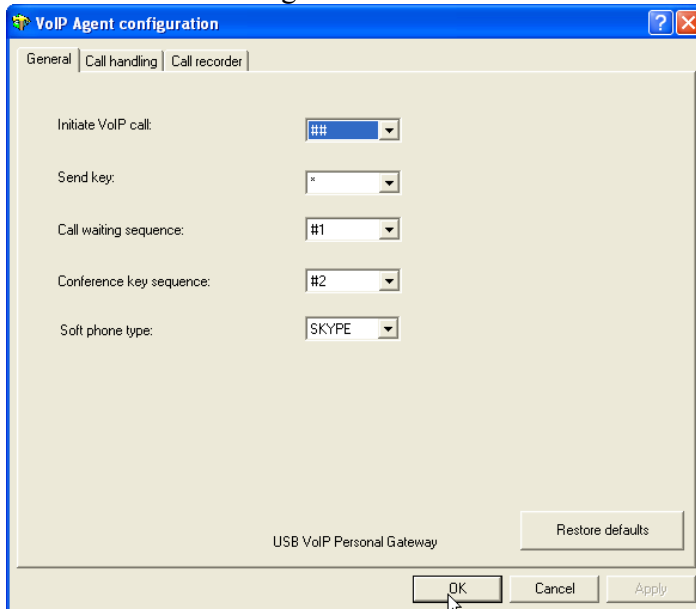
VoIP Agent configuration

General | Call handling | Call recorder

Initiate VoIP call: ##

Send key: *

Call waiting sequence: #1

Conference key sequence: #2

Soft phone type: SKYPE

USB VoIP Personal Gateway

Restore defaults

OK | Cancel | Apply